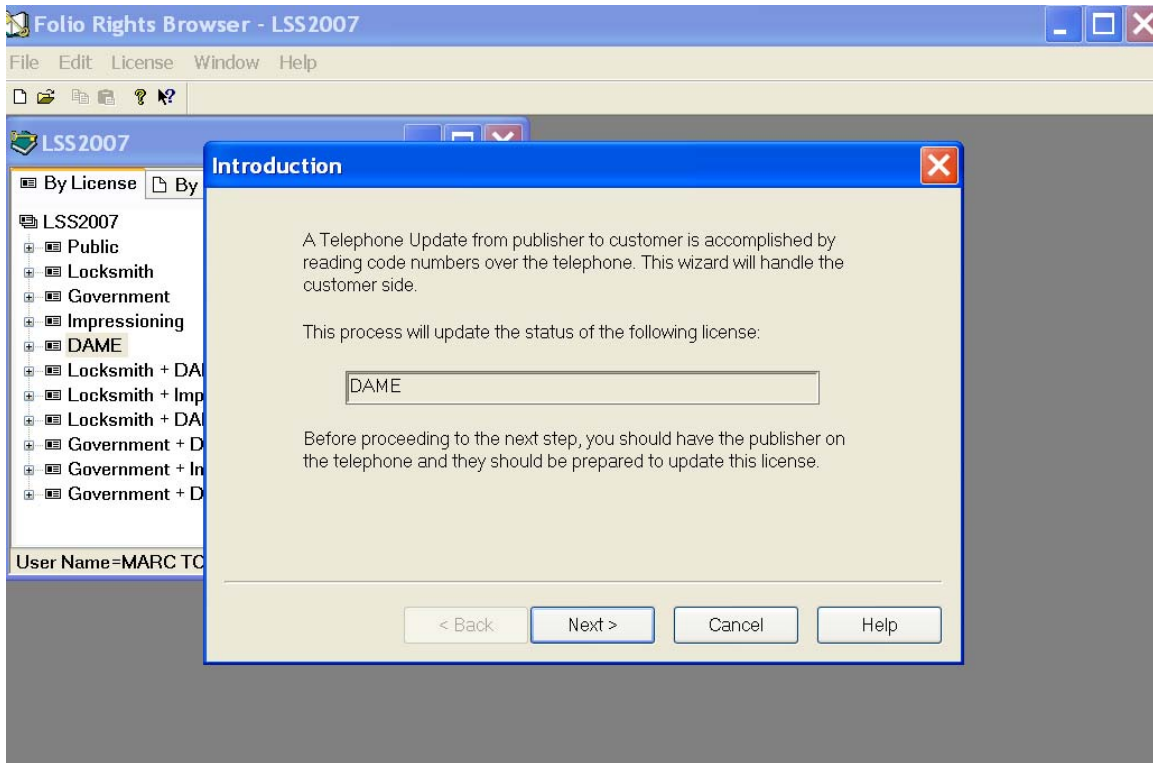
Folio Rights Browser - LSS2007

File Edit License Window Help

LSS2007

By License By

LSS2007
Public
Locksmith
Government
Impressioning
DAME
Locksmith + DA
Locksmith + Imp
Locksmith + DA
Government + D
Government + In
Government + D

User Name=MARC TC

Introduction

A Telephone Update from publisher to customer is accomplished by reading code numbers over the telephone. This wizard will handle the customer side.

This process will update the status of the following license:

DAME

Before proceeding to the next step, you should have the publisher on the telephone and they should be prepared to update this license.

< Back Next > Cancel Help